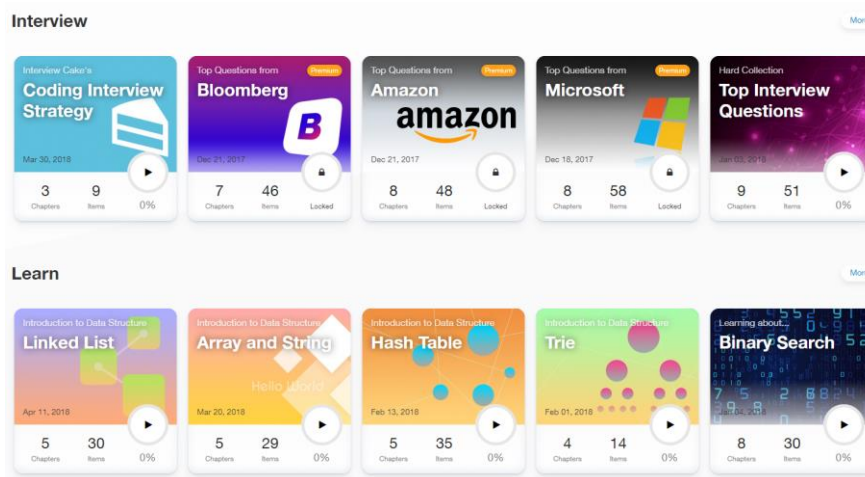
Interview

More

Interview Cake's
Coding Interview Strategy
Mar 30, 2018
3 Chapters
9 Items
0%

Top Questions from
Premium
Bloomberg
B
Dec 21, 2017
7 Chapters
46 Items
Locked

Top Questions from
Premium
Amazon
amazon
Dec 21, 2017
8 Chapters
48 Items
Locked

Top Questions from
Premium
Microsoft
Dec 18, 2017
8 Chapters
58 Items
Locked

Hard Collection
Top Interview Questions
Jan 03, 2018
9 Chapters
51 Items
0%

Learn

More

Introduction to Data Structure
Linked List
Apr 11, 2018
5 Chapters
30 Items
0%

Introduction to Data Structure
Array and String
Hello World
Mar 20, 2018
5 Chapters
29 Items
0%

Introduction to Data Structure
Hash Table
Feb 13, 2018
5 Chapters
35 Items
0%

Introduction to Data Structure
Trie
Feb 01, 2018
4 Chapters
14 Items
0%

Learning about...
Binary Search
Jan 04, 2018
8 Chapters
30 Items
0%